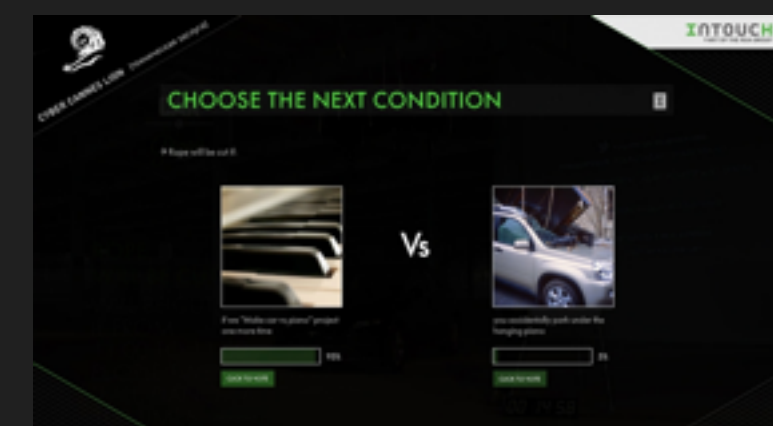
CYBER CANNES LION

INTOUCH

CHOOSE THE NEXT CONDITION

If Rope will be cut if...

Vs

If the "Make car vs piano" project one more time

75%

CLICK TO VOTE

you accidentally park under the hanging piano

25

CLICK TO VOTE